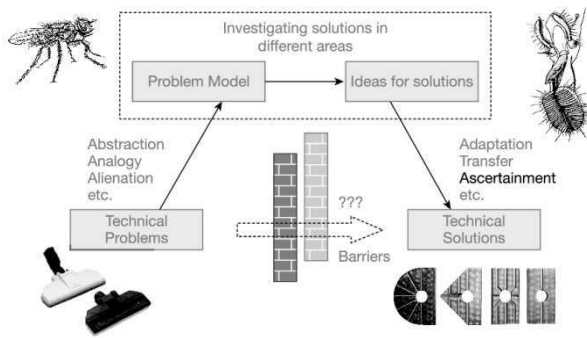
Investigating solutions in different areas

Problem Model

Ideas for solutions

Abstraction
Analogy
Alienation
etc.

Adaptation
Transfer
Ascertainment
etc.

???

Technical Problems

Technical Solutions

Barriers